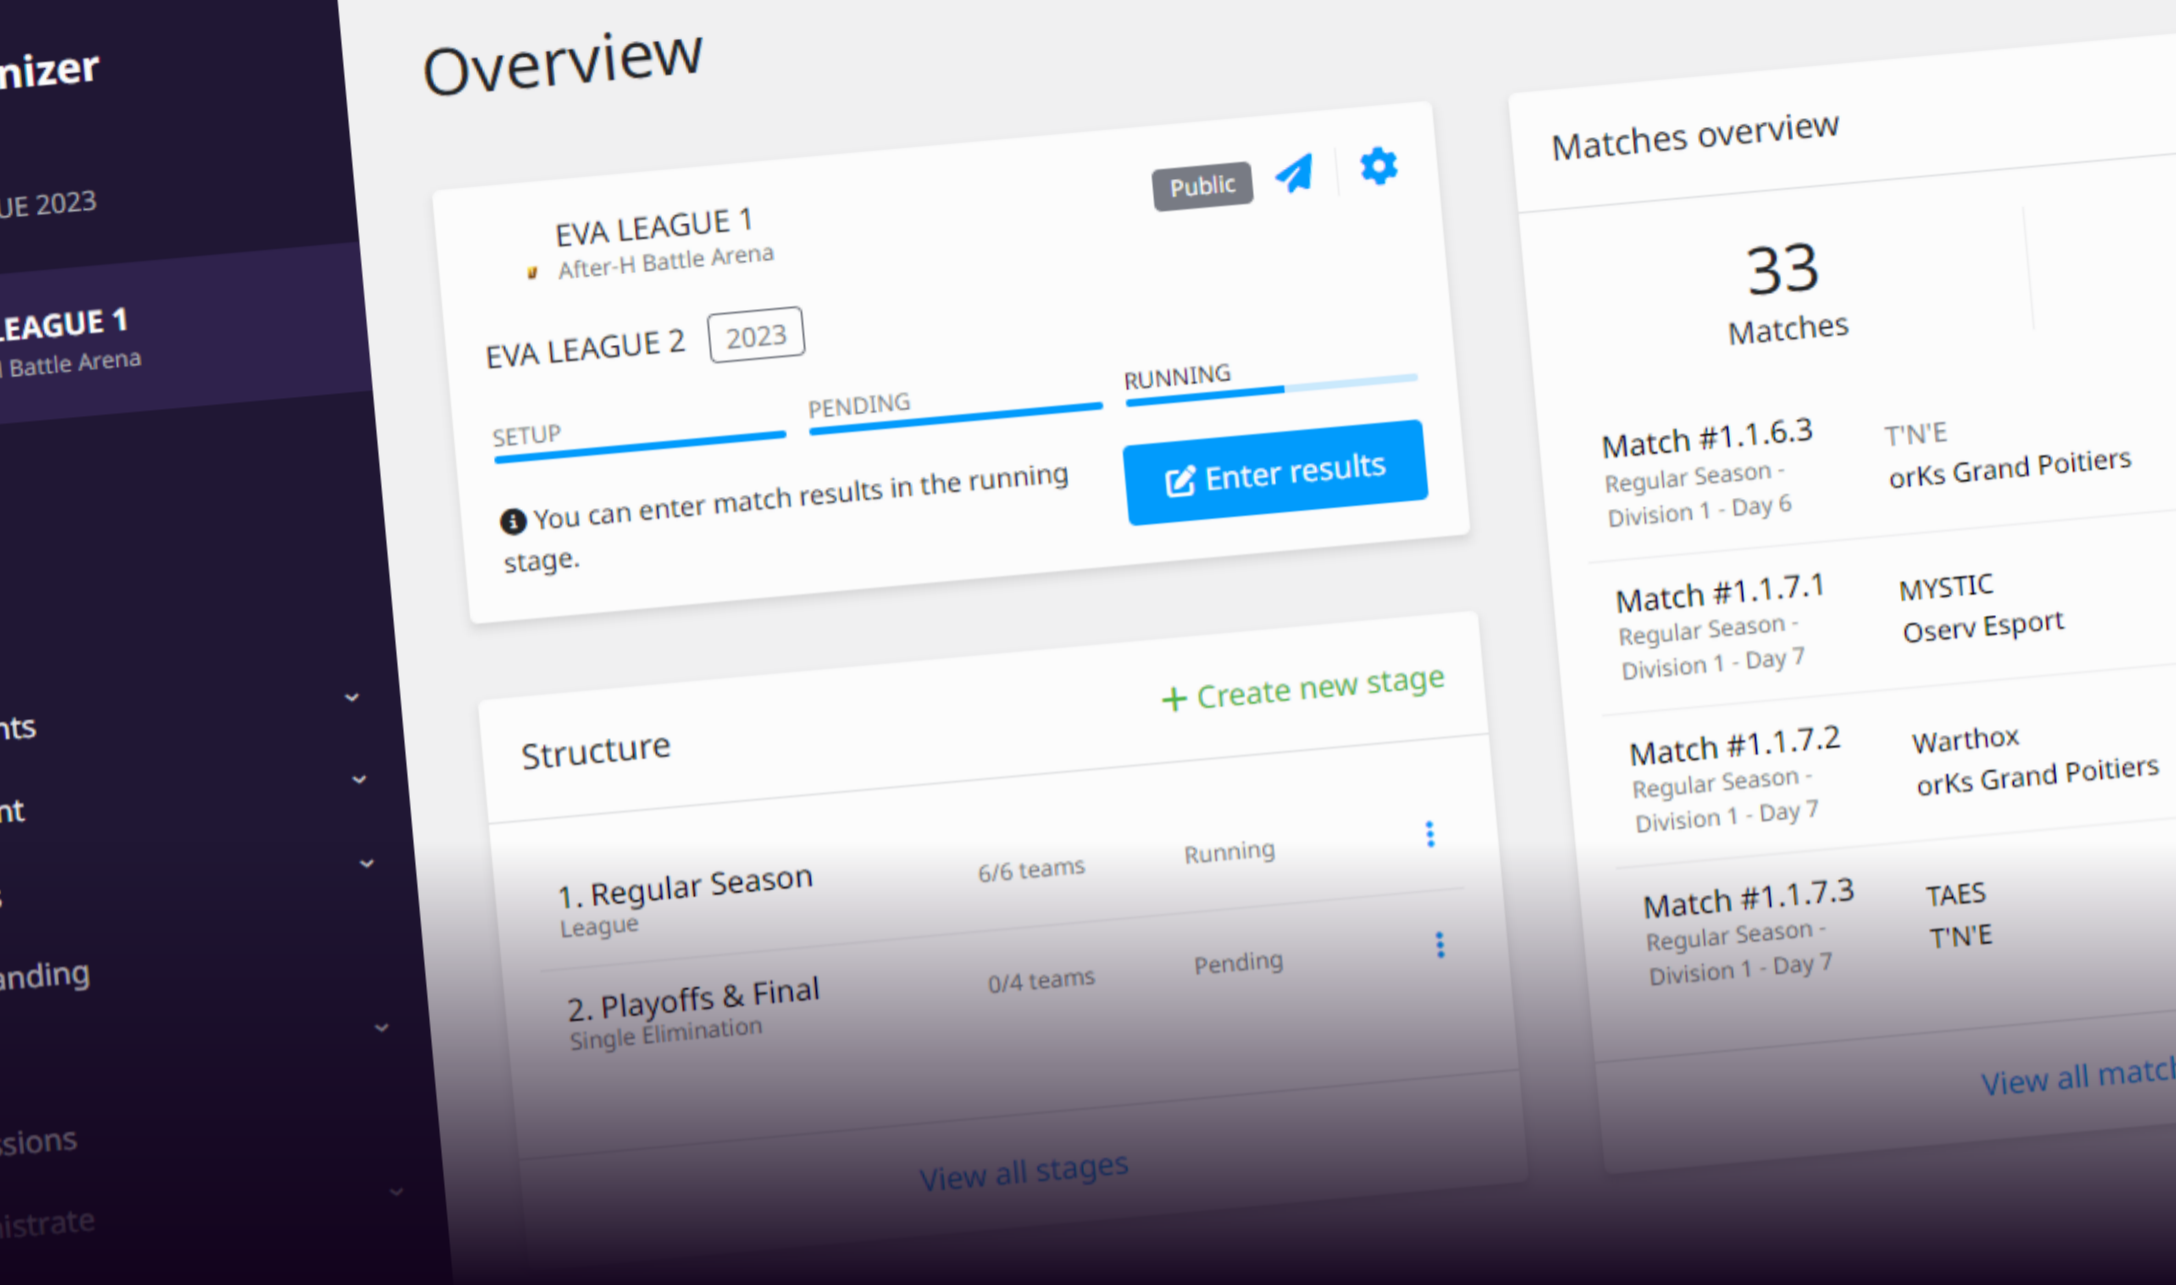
nizer

UE 2023

LEAGUE 1
Battle Arena

nts

nt

s

anding

ssions

nistrate

Overview

Public

EVA LEAGUE 1
After-H Battle Arena

EVA LEAGUE 2 2023

SETUP PENDING RUNNING

You can enter match results in the running stage.

Enter results

Structure

+ Create new stage

| 1. Regular Season League | 6/6 teams | Running |
|---|---|---|
| 2. Playoffs & Final Single Elimination | 0/4 teams | Pending |

View all stages

Matches overview

33
Matches

Match #1.1.6.3
Regular Season - Division 1 - Day 6
T'N'E
orKs Grand Poitiers

Match #1.1.7.1
Regular Season - Division 1 - Day 7
MYSTIC
Oserv Esport

Match #1.1.7.2
Regular Season - Division 1 - Day 7
Warthox
orKs Grand Poitiers

Match #1.1.7.3
Regular Season - Division 1 - Day 7
TAES
T'N'E

View all matc